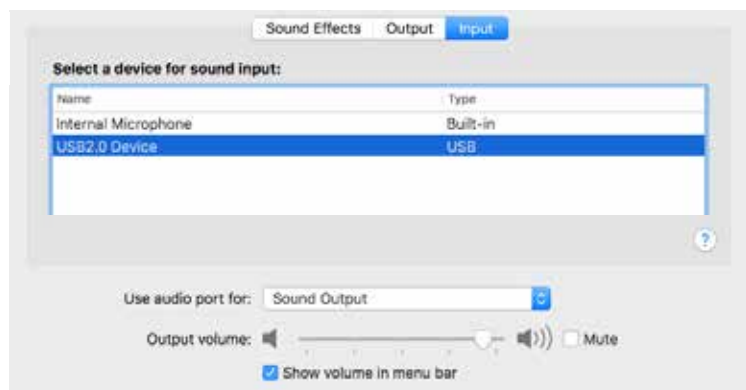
Sound Effects Output Input

Select a device for sound input:

| Name | Type |
|---|---|
| Internal Microphone | Built-in |
| USB2.0 Device | USB |

?

Use audio port for: Sound Output

Output volume: Mute

Show volume in menu bar